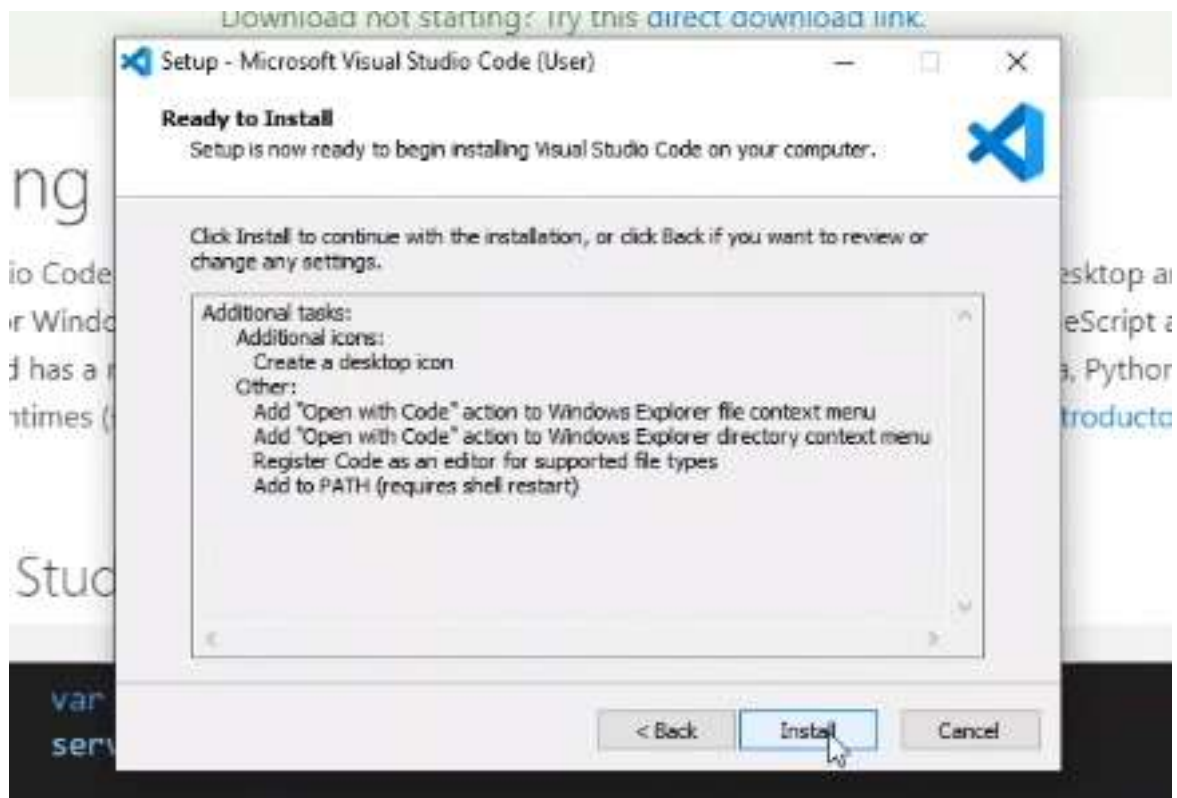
Download not starting? Try this direct download link.

Setup - Microsoft Visual Studio Code (User)

Ready to Install
Setup is now ready to begin installing Visual Studio Code on your computer.

ng

io Code
r Windo
d has a
ntimes (

esktop a
eScript a
a, Pythor
troducto

Click Install to continue with the installation, or click Back if you want to review or change any settings.

Additional tasks:
Additional icons:
Create a desktop icon
Other:
Add "Open with Code" action to Windows Explorer file context menu
Add "Open with Code" action to Windows Explorer directory context menu
Register Code as an editor for supported file types
Add to PATH (requires shell restart)

Stud

var
serv

< Back
Install
Cancel